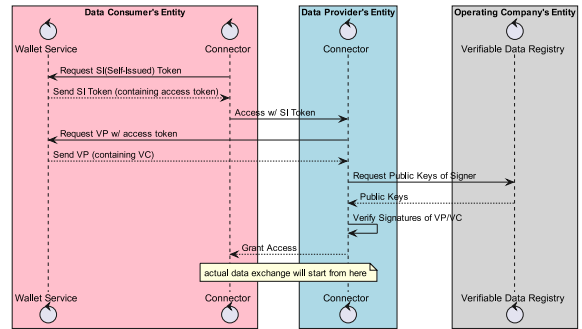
Data Consumer's Entity

Data Provider's Entity

Operating Company's Entity

Wallet Service

Connector

Connector

Verifiable Data Registry

Request SI(Self-Issued) Token

Send SI Token (containing access token)

Access w/ SI Token

Request VP w/ access token

Send VP (containing VC)

Request Public Keys of Signer

Public Keys

Verify Signatures of VP/VC

Grant Access

actual data exchange will start from here

Wallet Service

Connector

Connector

Verifiable Data Registry